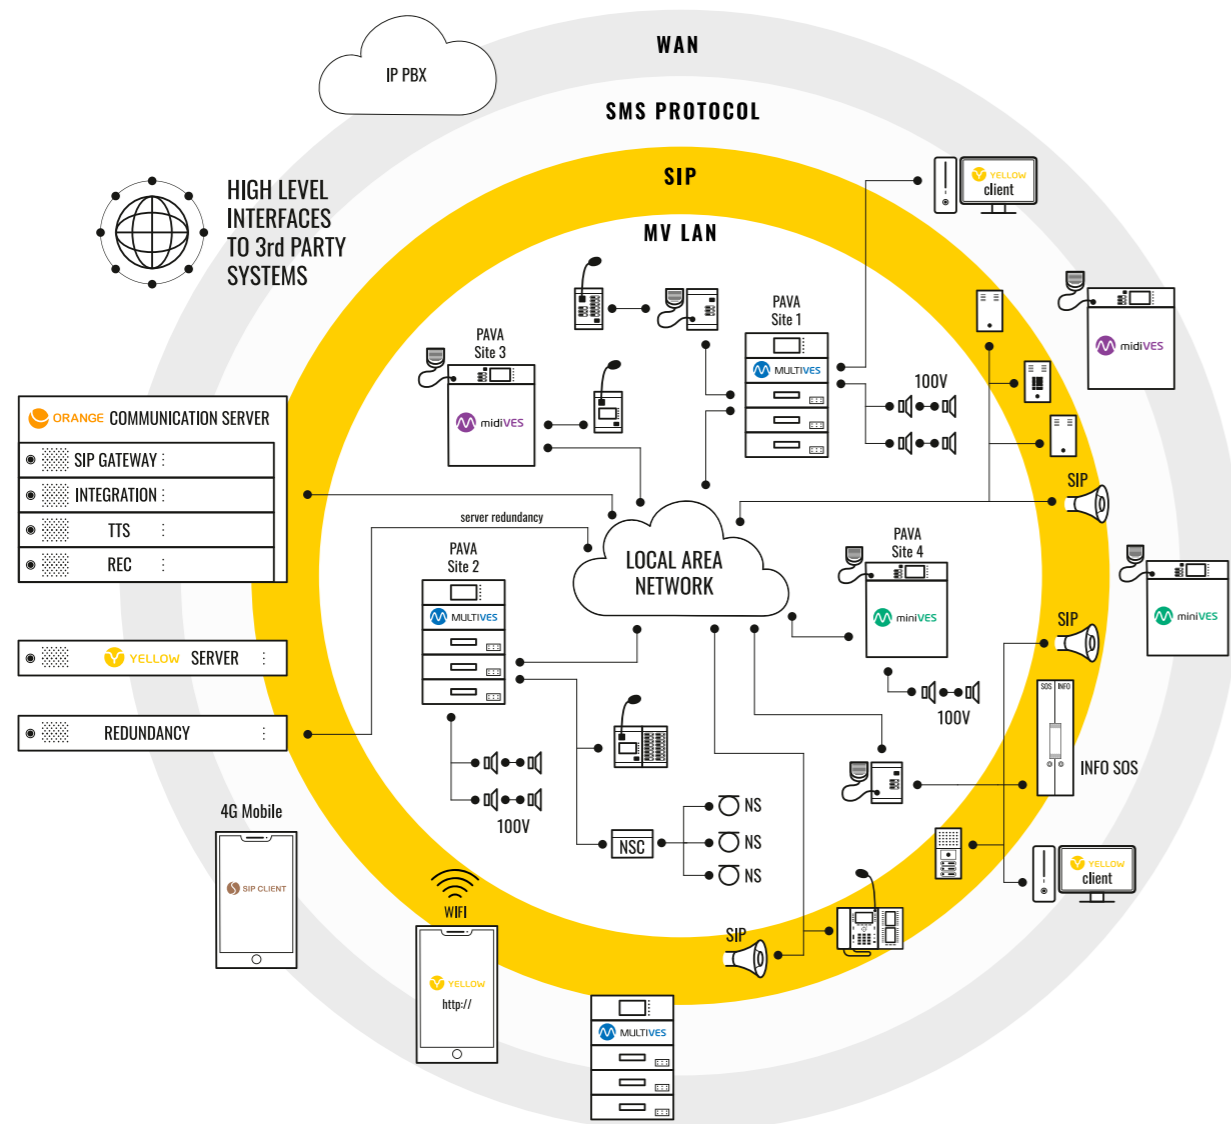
IP PBX

WAN

SMS PROTOCOL

SIP

MV LAN

HIGH LEVEL INTERFACES TO 3rd PARTY SYSTEMS

YELLOW client

PAVA Site 1

MULTIVES

100V

PAVA Site 3

midiVES

midiVES

ORANGE COMMUNICATION SERVER

SIP GATEWAY

INTEGRATION

TTS

REC

server redundancy

SIP

PAVA Site 2

MULTIVES

LOCAL AREA NETWORK

PAVA Site 4

miniVES

SIP

miniVES

YELLOW SERVER

REDUNDANCY

100V

100V

SOS INFO

INFO SOS

NS

NSC

NS

NS

4G Mobile

SIP CLIENT

WIFI

YELLOW

http://

SIP

YELLOW client

MULTIVES